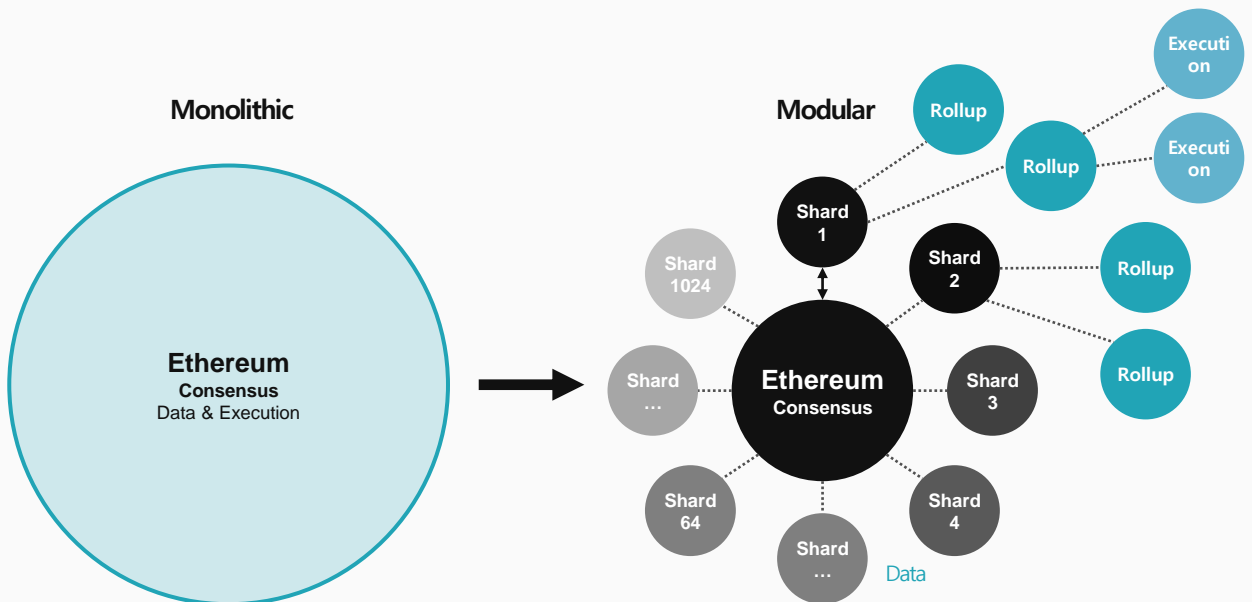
Monolithic

Ethereum
Consensus
Data & Execution

Modular

Rollup

Execution

Rollup

Execution

Shard 1

Shard 2

Rollup

Shard 1024

Rollup

Shard …

Ethereum
Consensus

Shard 3

Shard 64

Shard 4

Shard …

Data